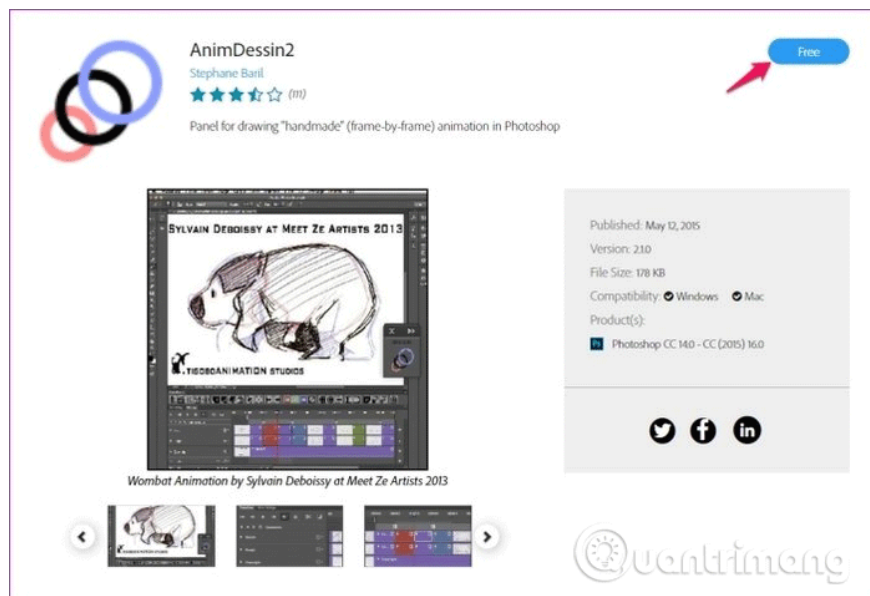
AnimDessin2
Stephane Baril
(111)
Panel for drawing "handmade" (frame-by-frame) animation in Photoshop

Free

Sylvain Deboissy at Meet Ze Artists 2013
TIGOBOANIMATION STUDIOS

Wombat Animation by Sylvain Deboissy at Meet Ze Artists 2013

Published: May 12, 2015
Version: 2.1.0
File Size: 178 KB
Compatibility: Windows Mac
Product(s):
Photoshop CC 14.0 - CC (2015) 16.0

Quantrimang